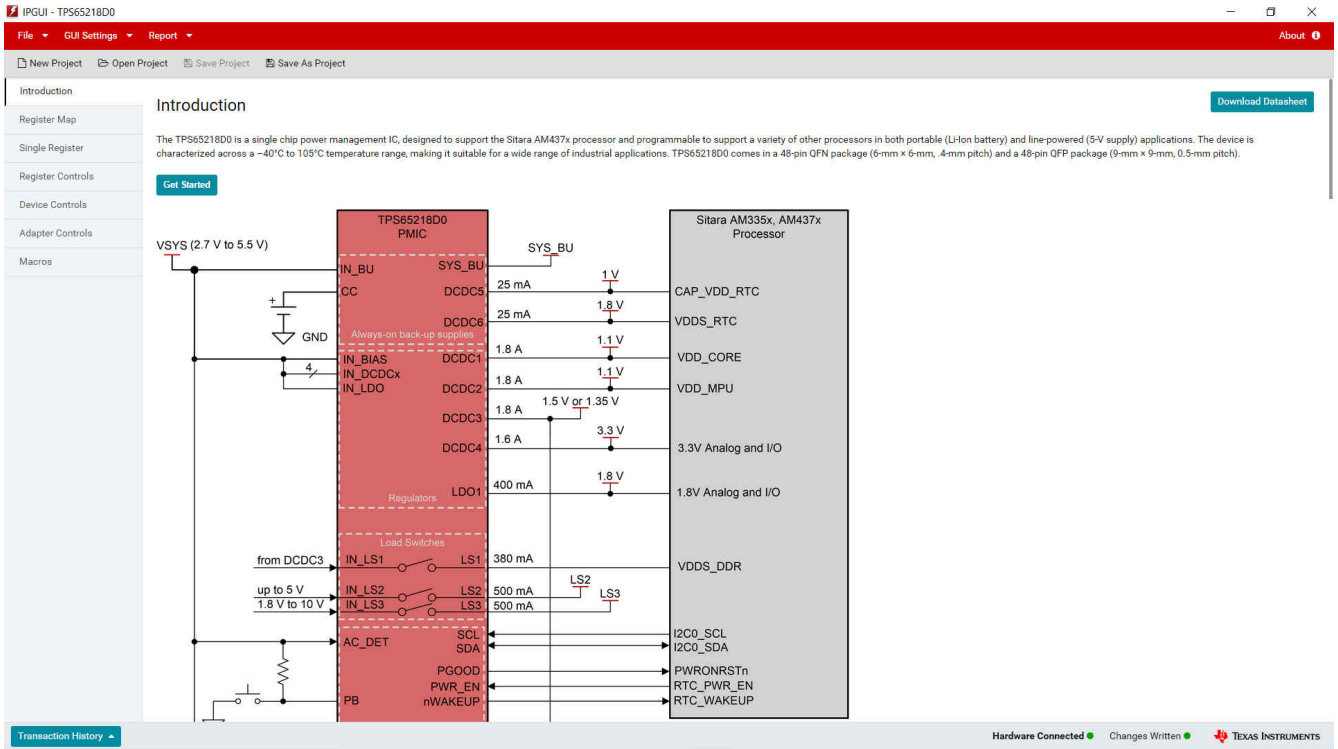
IPGUI - TPS65218D0

File GUI Settings Report About

New Project Open Project Save Project Save As Project

Introduction
Register Map
Single Register
Register Controls
Device Controls
Adapter Controls
Macros

Introduction

Download Datasheet

The TPS65218D0 is a single chip power management IC, designed to support the Sitara AM437x processor and programmable to support a variety of other processors in both portable (Li-Ion battery) and line-powered (5-V supply) applications. The device is characterized across a −40°C to 105°C temperature range, making it suitable for a wide range of industrial applications. TPS65218D0 comes in a 48-pin QFN package (6-mm × 6-mm, .4-mm pitch) and a 48-pin QFP package (9-mm × 9-mm, 0.5-mm pitch).

Get Started

TPS65218D0 PMIC
Sitara AM335x, AM437x Processor
VSYS (2.7 V to 5.5 V)
SYS_BU
IN_BU
SYS_BU
CC
DCDC5
25 mA
1 V
CAP_VDD_RTC
DCDC6
25 mA
1.8 V
VDDS_RTC
GND
Always-on back-up supplies
IN_BIAS
DCDC1
1.8 A
1.1 V
VDD_CORE
4
IN_DCDCx
IN_LDO
DCDC2
1.8 A
1.1 V
VDD_MPU
DCDC3
1.8 A
1.5 V or 1.35 V
DCDC4
1.6 A
3.3 V
3.3V Analog and I/O
LDO1
400 mA
1.8 V
1.8V Analog and I/O
Regulators
Load Switches
from DCDC3
IN_LS1
LS1
380 mA
VDDS_DDR
up to 5 V
IN_LS2
LS2
500 mA
LS2
1.8 V to 10 V
IN_LS3
LS3
500 mA
LS3
AC_DET
SCL
I2C0_SCL
SDA
I2C0_SDA
PGOOD
PWRONRSTn
PWR_EN
RTC_PWR_EN
PB
nWAKEUP
RTC_WAKEUP

Transaction History
Hardware Connected
Changes Written
Texas Instruments